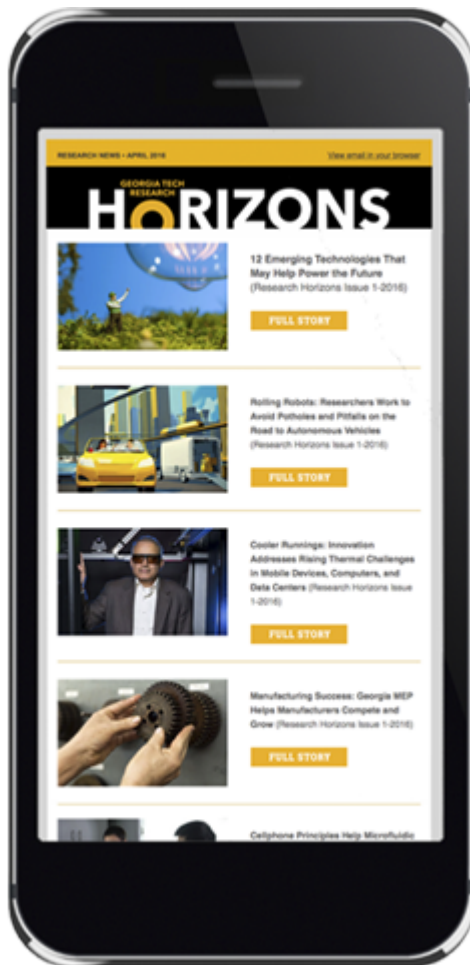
RESEARCH NEWS • APRIL 2016

View email in your browser

GEORGIA TECH RESEARCH

HORIZONS

12 Emerging Technologies That May Help Power the Future (Research Horizons Issue 1-2016)

FULL STORY

Rolling Robots: Researchers Work to Avoid Potholes and Pitfalls on the Road to Autonomous Vehicles (Research Horizons Issue 1-2016)

FULL STORY

Cooler Runnings: Innovation Addresses Rising Thermal Challenges in Mobile Devices, Computers, and Data Centers (Research Horizons Issue 1-2016)

FULL STORY

Manufacturing Success: Georgia MEP Helps Manufacturers Compete and Grow (Research Horizons Issue 1-2016)

FULL STORY

Cellphone Principles Help Microfluidic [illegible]